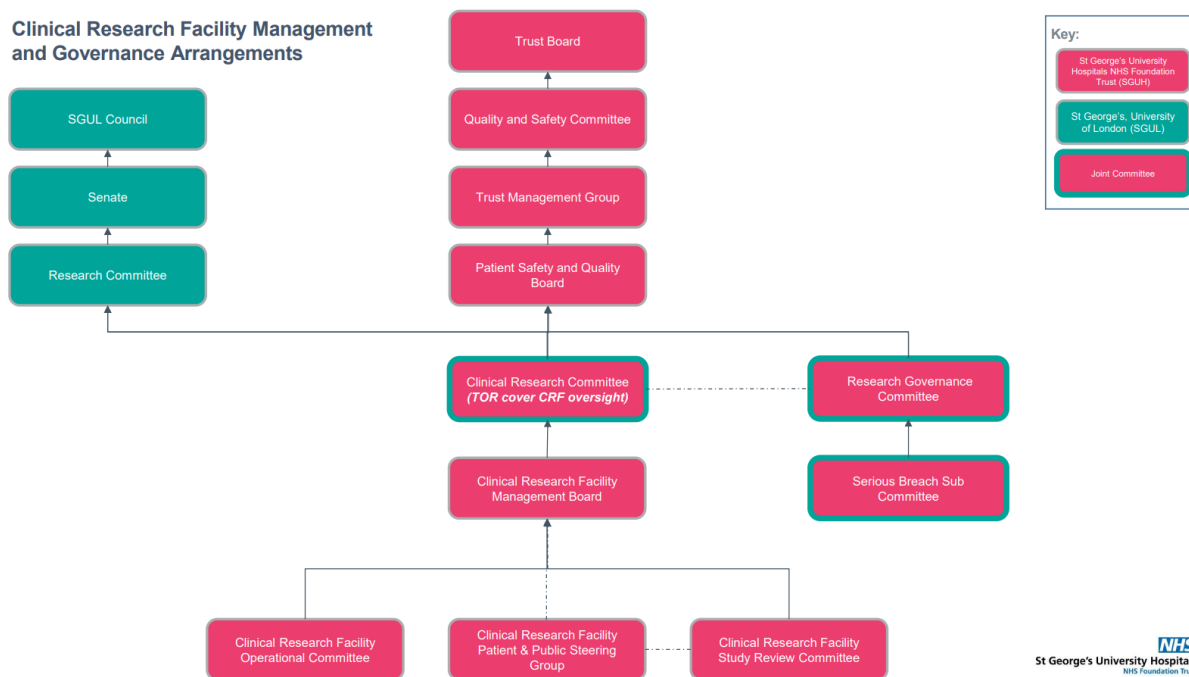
Clinical Research Facility Management and Governance Arrangements

Trust Board

Key:

St George's University Hospitals NHS Foundation Trust (SGUH)

St George's, University of London (SGUL)

Joint Committee

SGUL Council

Quality and Safety Committee

Senate

Trust Management Group

Research Committee

Patient Safety and Quality Board

Clinical Research Committee *(TOR cover CRF oversight)*

Research Governance Committee

Clinical Research Facility Management Board

Serious Breach Sub Committee

Clinical Research Facility Operational Committee

Clinical Research Facility Patient & Public Steering Group

Clinical Research Facility Study Review Committee

NHS
St George's University Hospita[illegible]
NHS Foundation Tr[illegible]